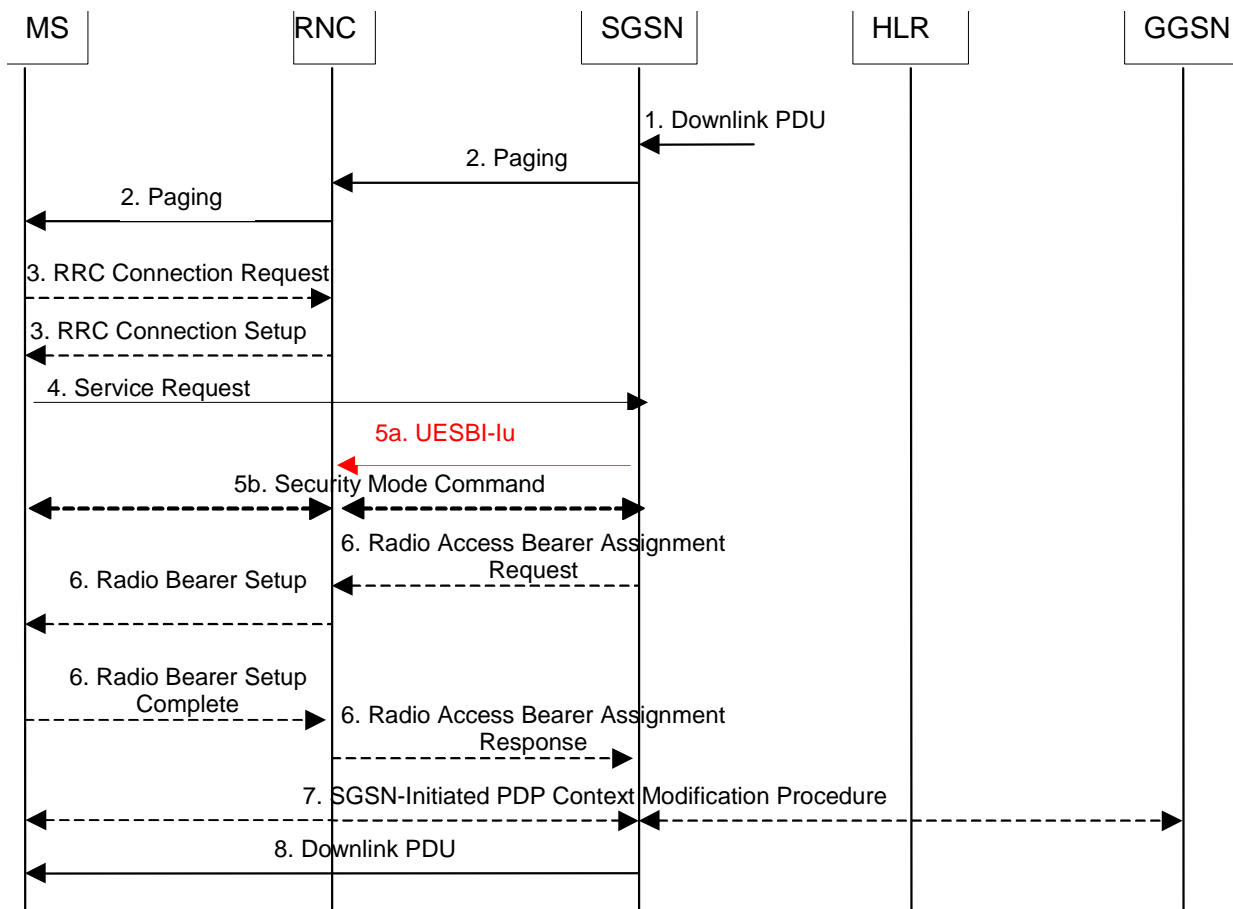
MS
RNC
SGSN
HLR
GGSN

1. Downlink PDU
2. Paging
2. Paging
3. RRC Connection Request
3. RRC Connection Setup
4. Service Request
5a. UESBI-Iu
5b. Security Mode Command
6. Radio Access Bearer Assignment Request
6. Radio Bearer Setup
6. Radio Bearer Setup Complete
6. Radio Access Bearer Assignment Response
7. SGSN-Initiated PDP Context Modification Procedure
8. Downlink PDU